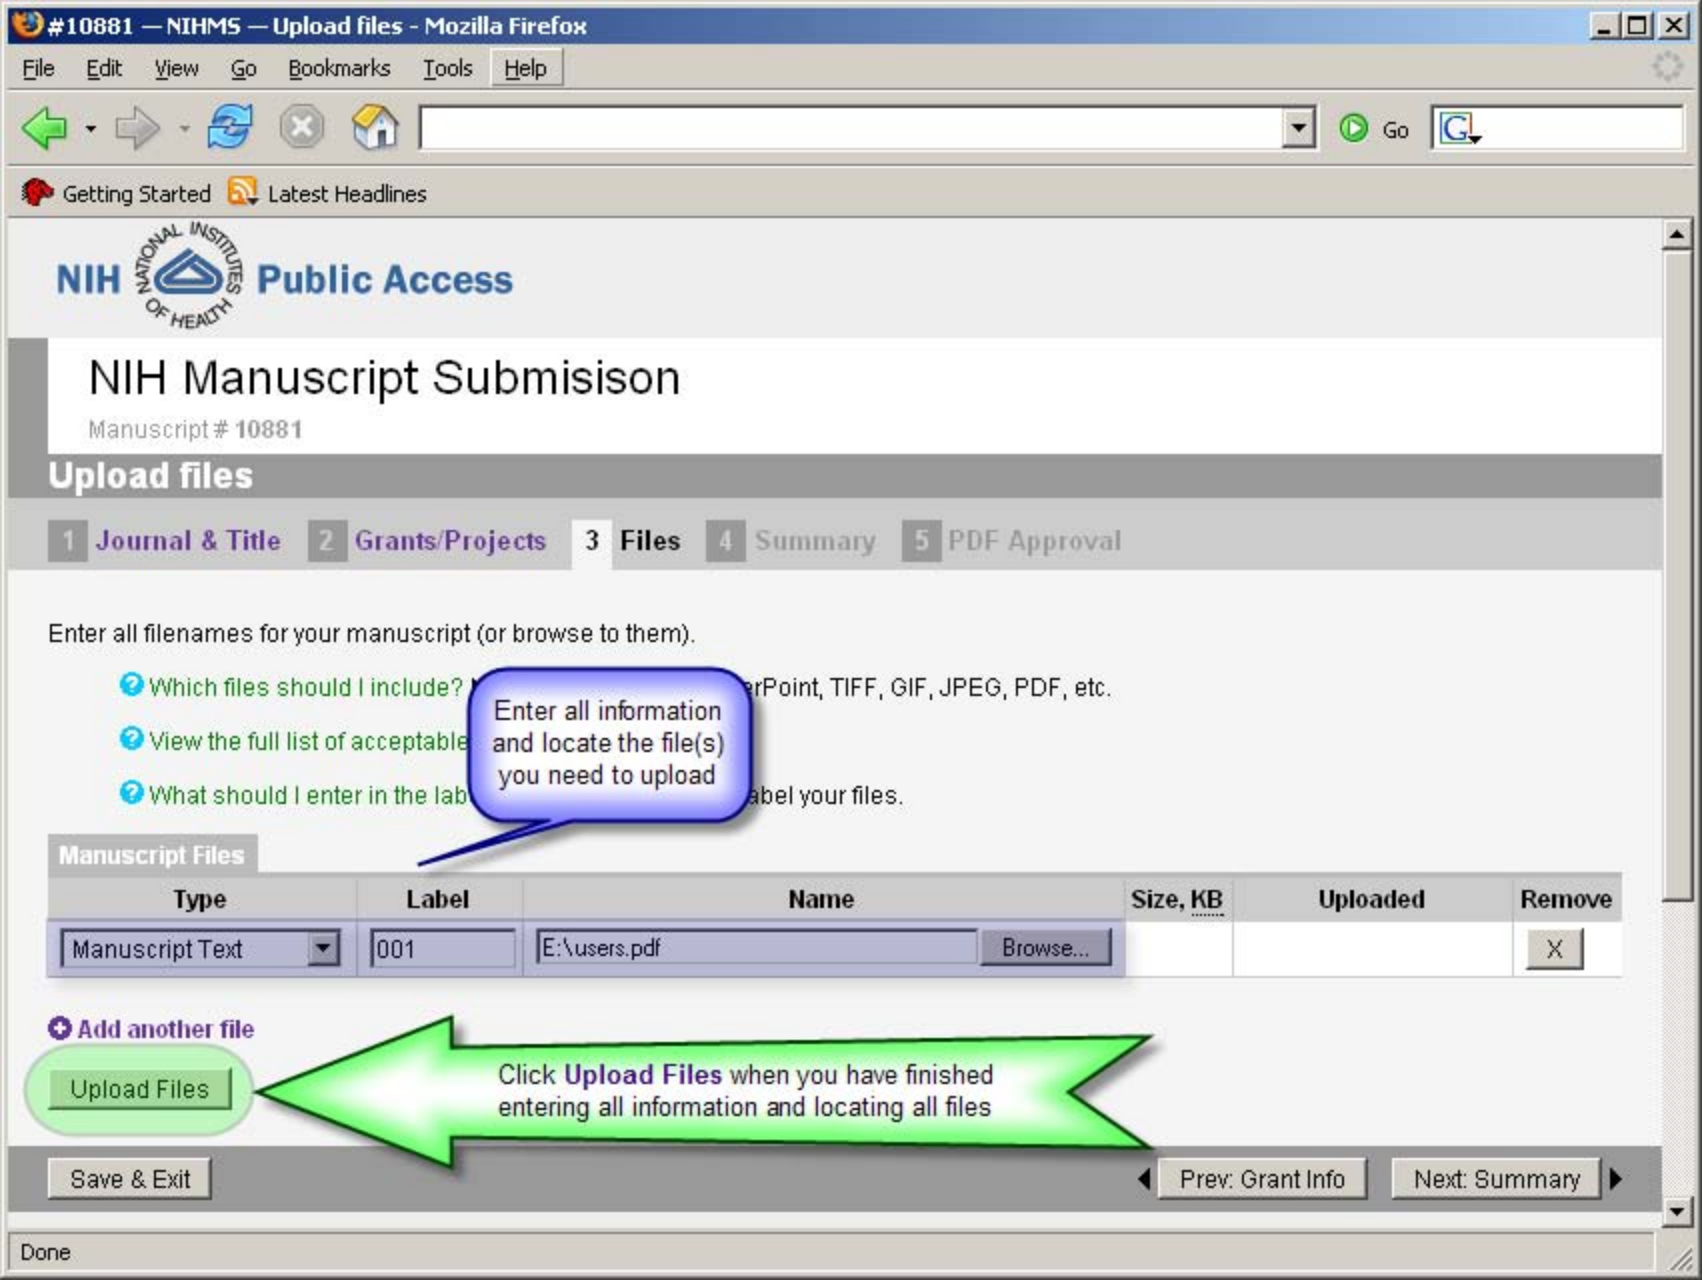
#10881 — NIHMS — Upload files - Mozilla Firefox

File Edit View Go Bookmarks Tools Help

Go

Getting Started Latest Headlines

NIH NATIONAL INSTITUTES OF HEALTH Public Access

NIH Manuscript Submisison

Manuscript # 10881

Upload files

1 Journal & Title 2 Grants/Projects 3 Files 4 Summary 5 PDF Approval

Enter all filenames for your manuscript (or browse to them).

Which files should I include? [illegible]erPoint, TIFF, GIF, JPEG, PDF, etc.

View the full list of acceptable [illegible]

What should I enter in the lab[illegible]abel your files.

Enter all information and locate the file(s) you need to upload

Manuscript Files

| Type | Label | Name | Size, KB | Uploaded | Remove |
|---|---|---|---|---|---|
| Manuscript Text | 001 | E:\users.pdf Browse... | | | X |

Add another file

Upload Files

Click **Upload Files** when you have finished entering all information and locating all files

Save & Exit

Prev: Grant Info

Next: Summary

Done